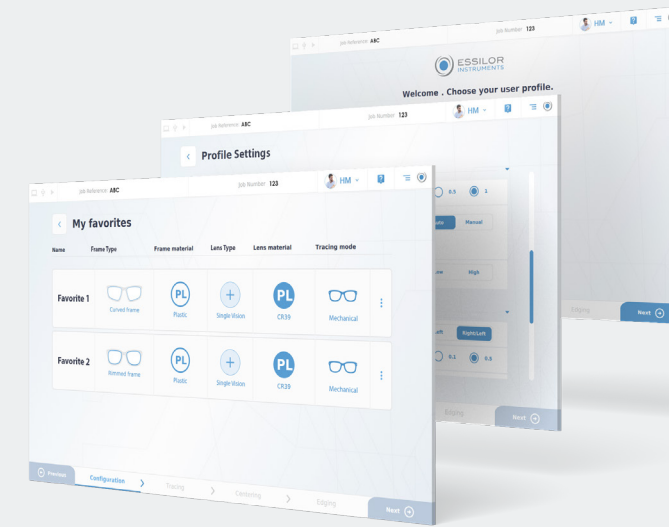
Job Reference ABC
Job Number 123
HM
ESSILOR INSTRUMENTS
Welcome . Choose your user profile.
Edging
Next

Job Reference ABC
Job Number 123
HM
Profile Settings
0.5
1
Manual
Low
High
Left
Right/Left
0.1
0.5
Edging
Next

Job Reference ABC
Job Number 123
HM
My favorites

| Name | Frame Type | Frame material | Lens Type | Lens material | Tracing mode |
|---|---|---|---|---|---|
| Favorite 1 | Curved frame | PL Plastic | Single Vision | PL CR39 | Mechanical |
| Favorite 2 | Rimmed frame | PL Plastic | Single Vision | PL CR39 | Mechanical |

Previous
Configuration
Tracing
Centering
Edging
Next